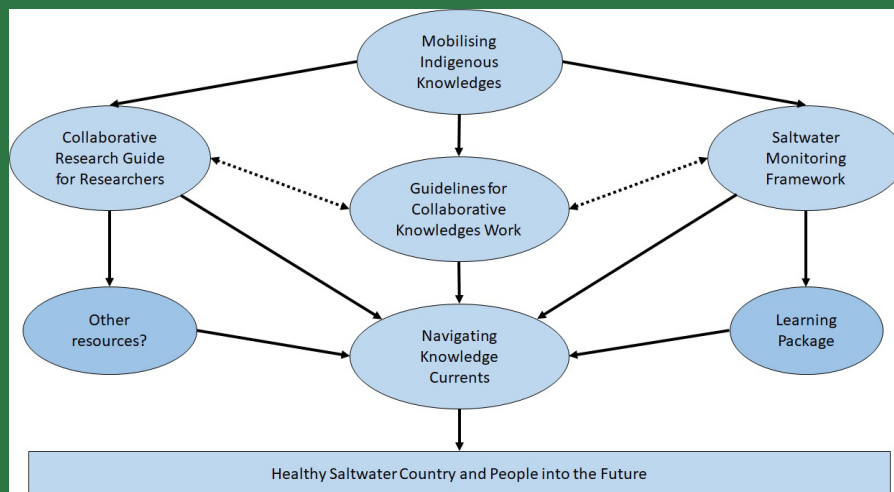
Mobilising Indigenous Knowledges

Collaborative Research Guide for Researchers

Guidelines for Collaborative Knowledges Work

Saltwater Monitoring Framework

Other resources?

Navigating Knowledge Currents

Learning Package

Healthy Saltwater Country and People into the Future